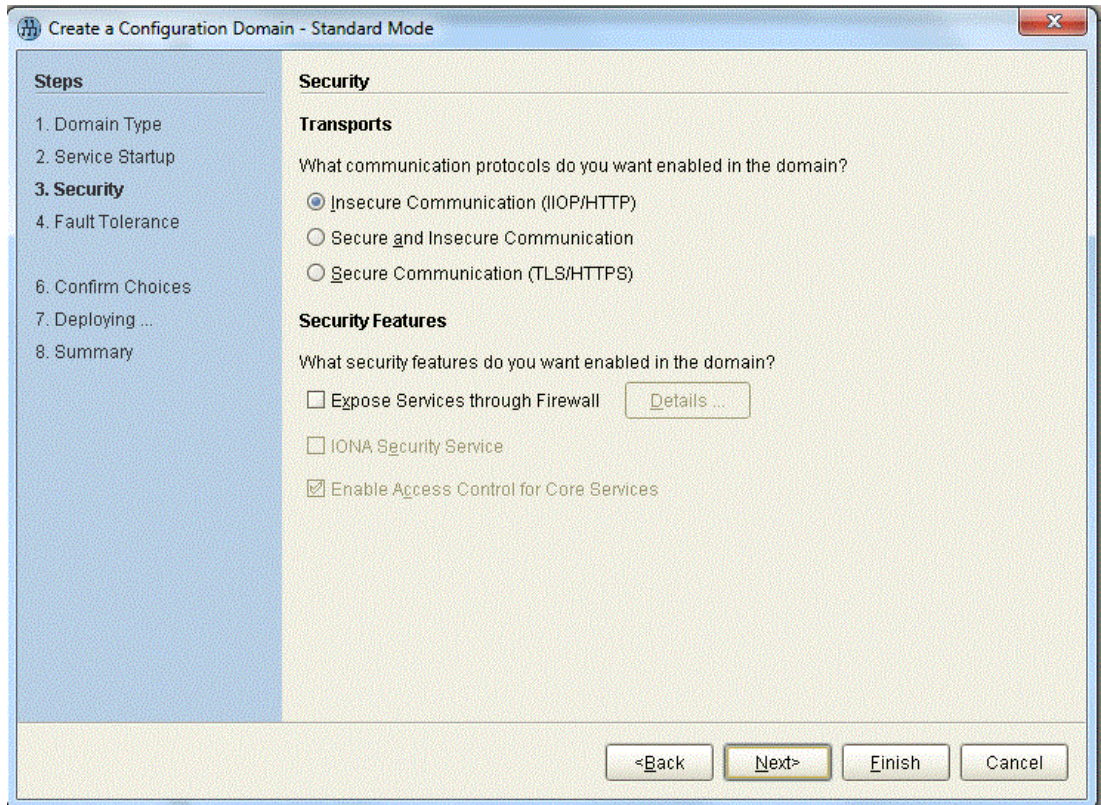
Create a Configuration Domain - Standard Mode

Steps

1. Domain Type
2. Service Startup
3. Security
4. Fault Tolerance

6. Confirm Choices
7. Deploying ...
8. Summary

Security

Transports

What communication protocols do you want enabled in the domain?

Insecure Communication (IIOP/HTTP)

Secure and Insecure Communication

Secure Communication (TLS/HTTPS)

Security Features

What security features do you want enabled in the domain?

Expose Services through Firewall

Details ...

IONA Security Service

Enable Access Control for Core Services

<Back

Next>

Finish

Cancel